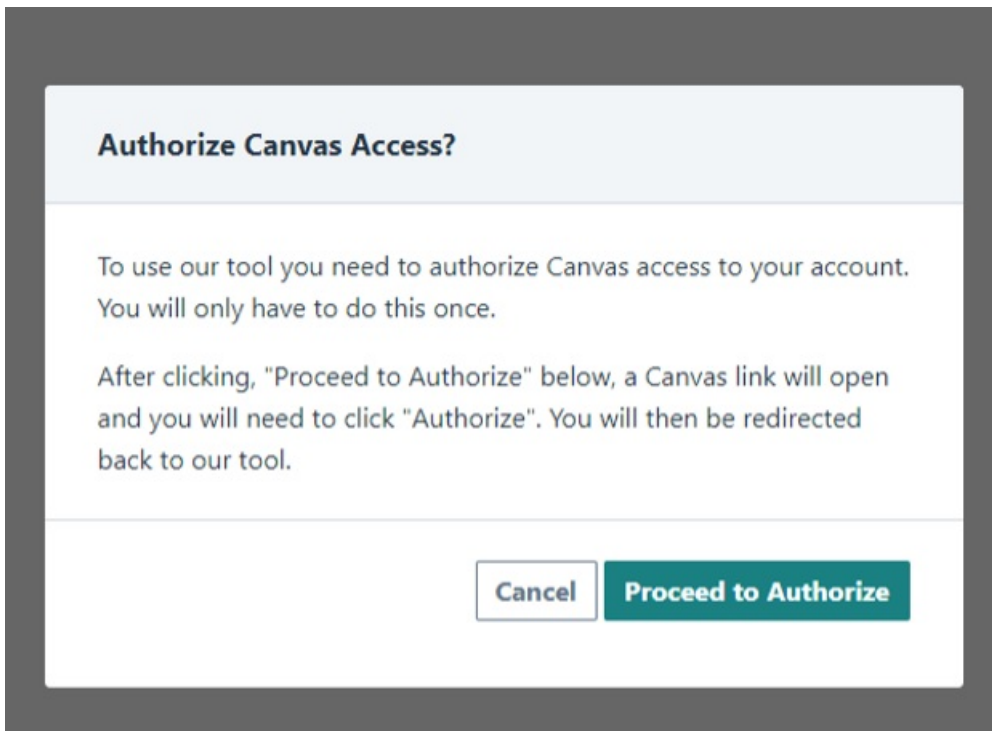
Authorize Canvas Access?

To use our tool you need to authorize Canvas access to your account. You will only have to do this once.

After clicking, "Proceed to Authorize" below, a Canvas link will open and you will need to click "Authorize". You will then be redirected back to our tool.

Cancel

Proceed to Authorize